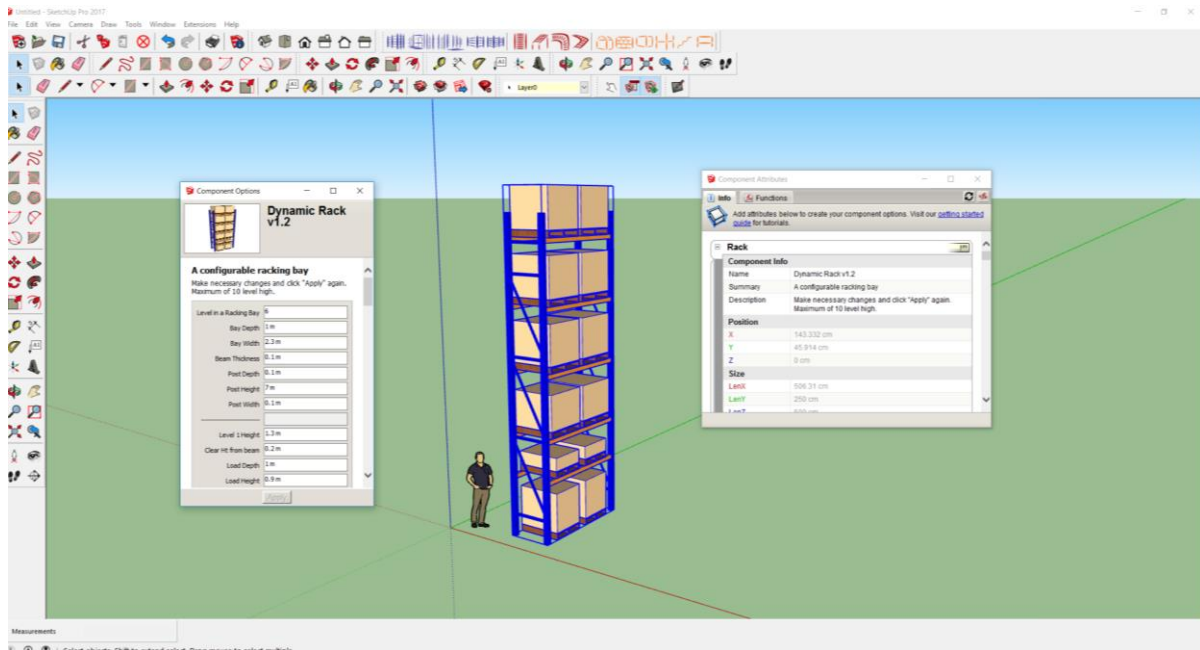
Untitled - SketchUp Pro 2017

File Edit View Camera Draw Tools Window Extensions Help

Layer0

Component Options

Dynamic Rack v1.2

A configurable racking bay

Make necessary changes and click "Apply" again. Maximum of 10 level high.

| | |
|---|---|
| Level in a Racking Bay | 6 |
| Bay Depth | 1m |
| Bay Width | 2.3m |
| Beam Thickness | 0.1m |
| Post Depth | 0.1m |
| Post Height | 7m |
| Post Width | 0.1m |
| Level 1 Height | 1.3m |
| Clear Ht from beam | 0.2m |
| Load Depth | 1m |
| Load Height | 0.9m |

Apply

Component Attributes

Info Functions

Add attributes below to create your component options. Visit our getting started guide for tutorials.

Rack

Component Info

| | |
|---|---|
| Name | Dynamic Rack v1.2 |
| Summary | A configurable racking bay |
| Description | Make necessary changes and click "Apply" again. Maximum of 10 level high. |

Position

| | |
|---|---|
| X | 143.332 cm |
| Y | 45.914 cm |
| Z | 0 cm |

Size

| | |
|---|---|
| LenX | 506.31 cm |
| LenY | 250 cm |
| LenZ | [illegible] |

Measurements

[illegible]